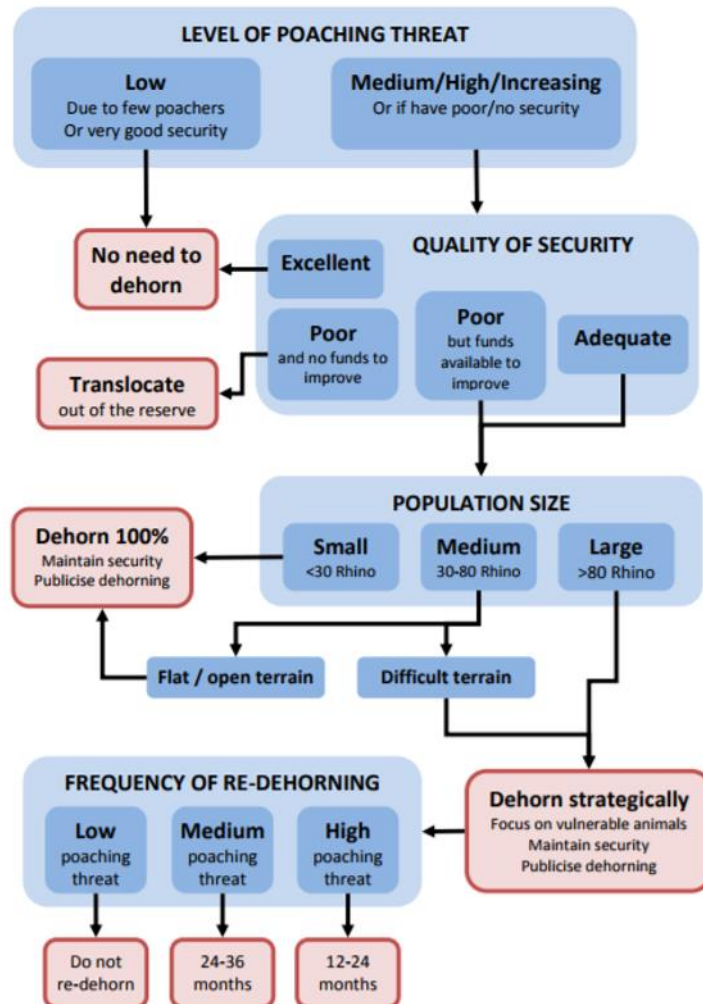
LEVEL OF POACHING THREAT

Low
Due to few poachers
Or very good security

Medium/High/Increasing
Or if have poor/no security

No need to dehorn

QUALITY OF SECURITY

Excellent

Poor
and no funds to improve

Poor
but funds available to improve

Adequate

Translocate
out of the reserve

POPULATION SIZE

Dehorn 100%
Maintain security
Publicise dehorning

Small
<30 Rhino

Medium
30-80 Rhino

Large
>80 Rhino

Flat / open terrain

Difficult terrain

FREQUENCY OF RE-DEHORNING

Low
poaching threat

Medium
poaching threat

High
poaching threat

Dehorn strategically
Focus on vulnerable animals
Maintain security
Publicise dehorning

Do not re-dehorn

24-36 months

12-24 months